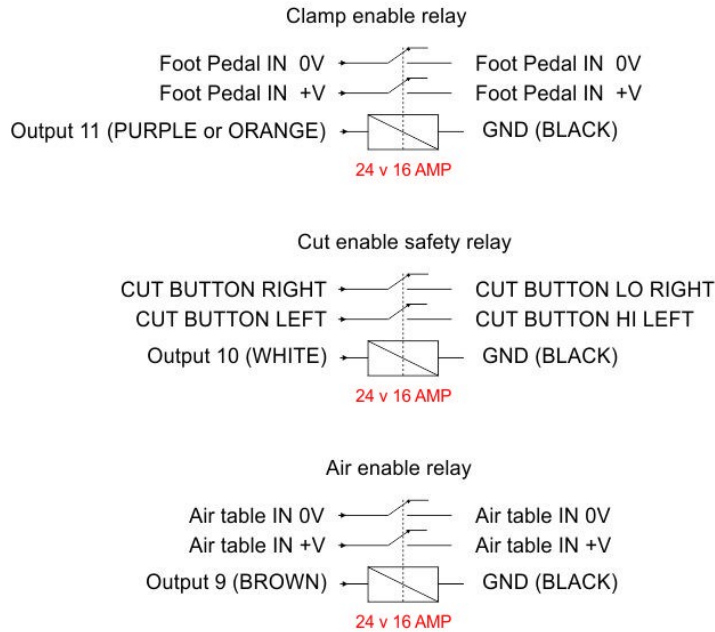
Clamp enable relay

Foot Pedal IN 0V
Foot Pedal IN +V
Output 11 (PURPLE or ORANGE)
Foot Pedal IN 0V
Foot Pedal IN +V
GND (BLACK)
24 v 16 AMP

Cut enable safety relay

CUT BUTTON RIGHT
CUT BUTTON LEFT
Output 10 (WHITE)
CUT BUTTON LO RIGHT
CUT BUTTON HI LEFT
GND (BLACK)
24 v 16 AMP

Air enable relay

Air table IN 0V
Air table IN +V
Output 9 (BROWN)
Air table IN 0V
Air table IN +V
GND (BLACK)
24 v 16 AMP